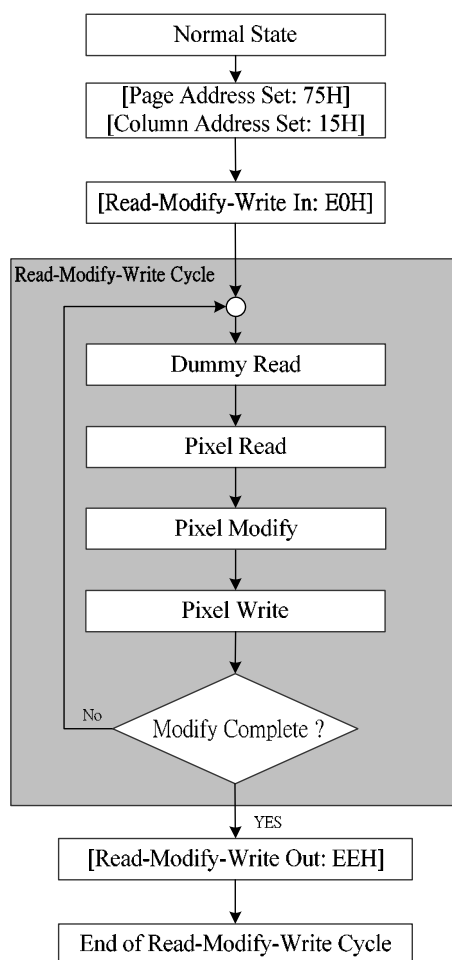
Normal State

[Page Address Set: 75H]
[Column Address Set: 15H]

[Read-Modify-Write In: E0H]

Read-Modify-Write Cycle

Dummy Read

Pixel Read

Pixel Modify

Pixel Write

No

Modify Complete ?

YES

[Read-Modify-Write Out: EEH]

End of Read-Modify-Write Cycle